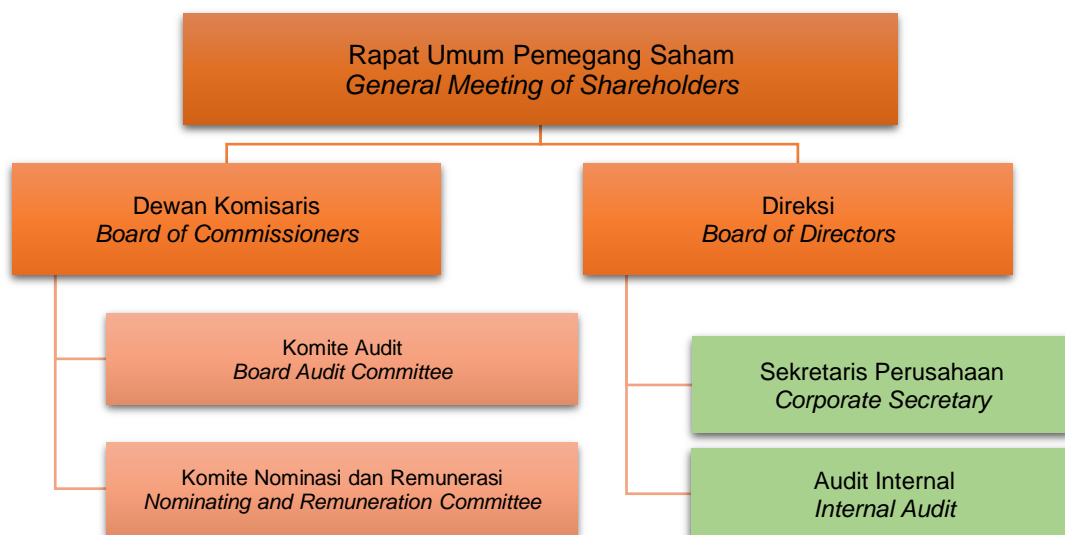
Rapat Umum Pemegang Saham
General Meeting of Shareholders

Dewan Komisaris
Board of Commissioners

Direksi
Board of Directors

Komite Audit
Board Audit Committee

Komite Nominasi dan Remunerasi
Nominating and Remuneration Committee

Sekretaris Perusahaan
Corporate Secretary

Audit Internal
Internal Audit